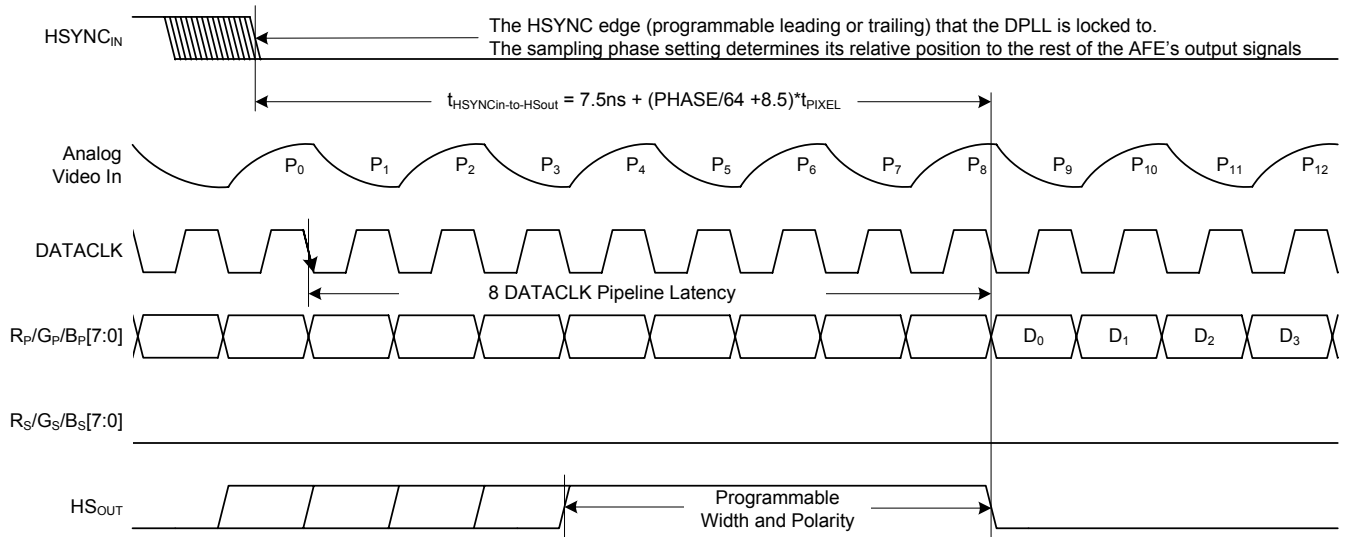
$HSYNC_{IN}$

The HSYNC edge (programmable leading or trailing) that the DPLL is locked to.
The sampling phase setting determines its relative position to the rest of the AFE's output signals

$t_{HSYNCin\text{-}to\text{-}HSout}$ = 7.5ns + (PHASE/64 +8.5)*$t_{PIXEL}$

Analog Video In

$P_0$ $P_1$ $P_2$ $P_3$ $P_4$ $P_5$ $P_6$ $P_7$ $P_8$ $P_9$ $P_{10}$ $P_{11}$ $P_{12}$

DATACLK

8 DATACLK Pipeline Latency

$R_P/G_P/B_P[7:0]$

$D_0$ $D_1$ $D_2$ $D_3$

$R_S/G_S/B_S[7:0]$

$HS_{OUT}$

Programmable
Width and Polarity